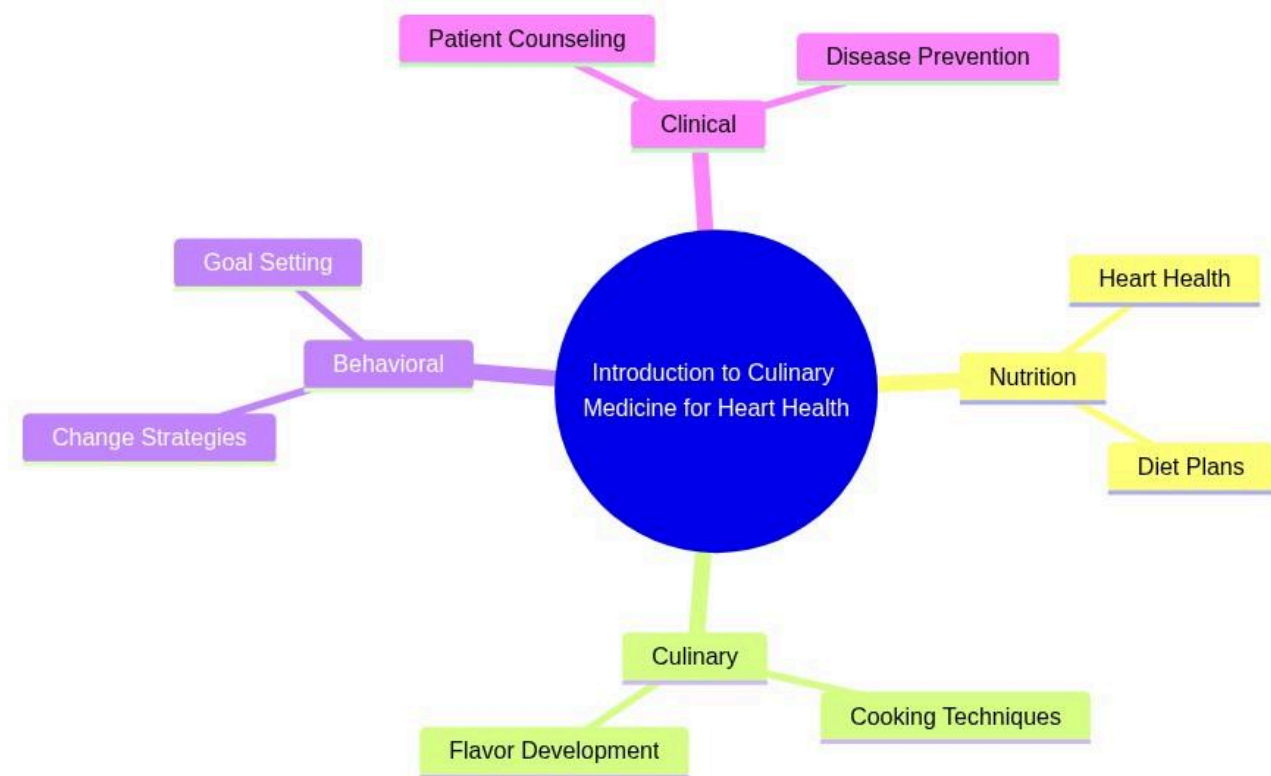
Patient Counseling

Disease Prevention

Clinical

Goal Setting

Behavioral

Change Strategies

Introduction to Culinary Medicine for Heart Health

Heart Health

Nutrition

Diet Plans

Culinary

Cooking Techniques

Flavor Development